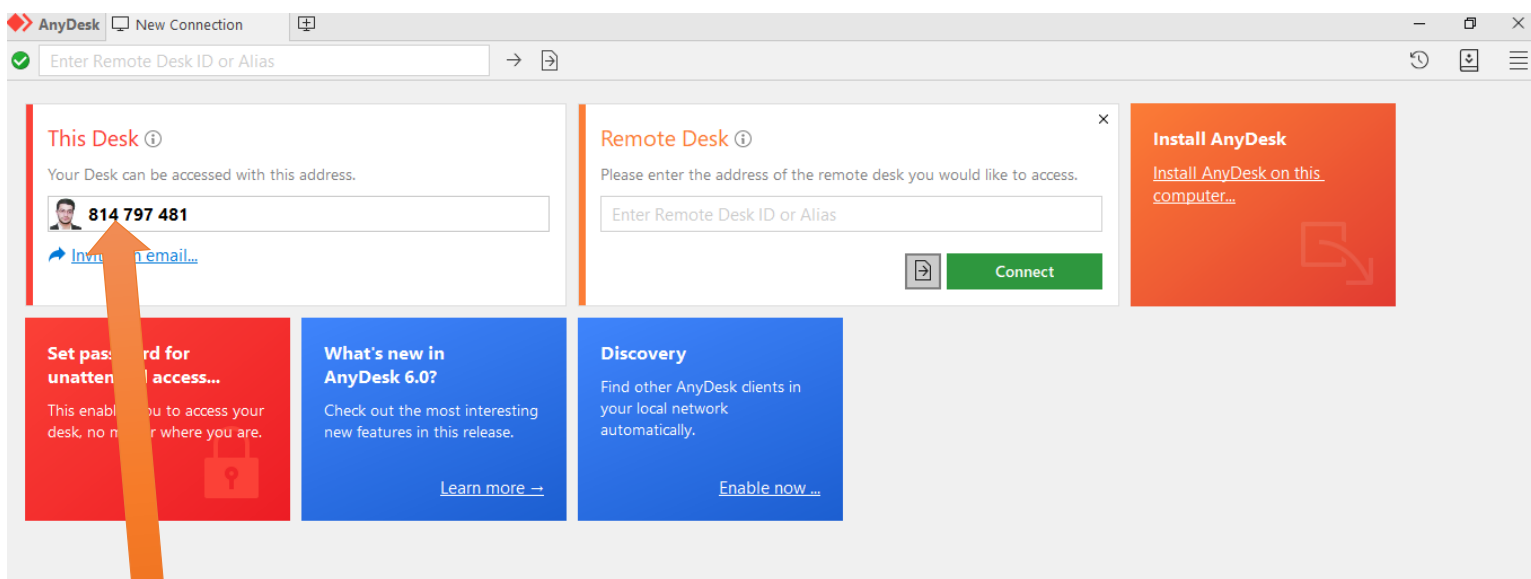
AnyDesk New Connection

Enter Remote Desk ID or Alias

This Desk

Your Desk can be accessed with this address.

814 797 481

Invi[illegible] email...

Remote Desk

Please enter the address of the remote desk you would like to access.

Enter Remote Desk ID or Alias

Connect

Install AnyDesk

Install AnyDesk on this computer...

Set pass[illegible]rd for unatten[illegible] access...

This enabl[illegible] you to access your desk, no m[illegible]r where you are.

What's new in AnyDesk 6.0?

Check out the most interesting new features in this release.

Learn more →

Discovery

Find other AnyDesk clients in your local network automatically.

Enable now ...